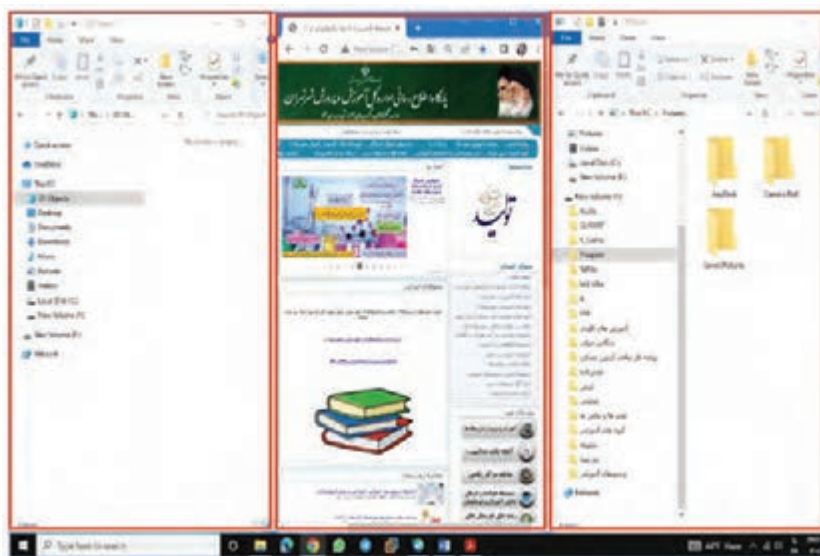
Quick access
OneDrive
This PC
3D Objects
Desktop
Documents
Downloads
Music
Pictures
Videos
Local Disk (C:)
New Volume (D:)
New Volume (E:)
Network

Pictures
Videos
Local Disk (C:)
New Volume (D:)
New Volume (E:)
Program
Network

AnyDesk
Camera Roll
Saved Pictures

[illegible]

Type here to search